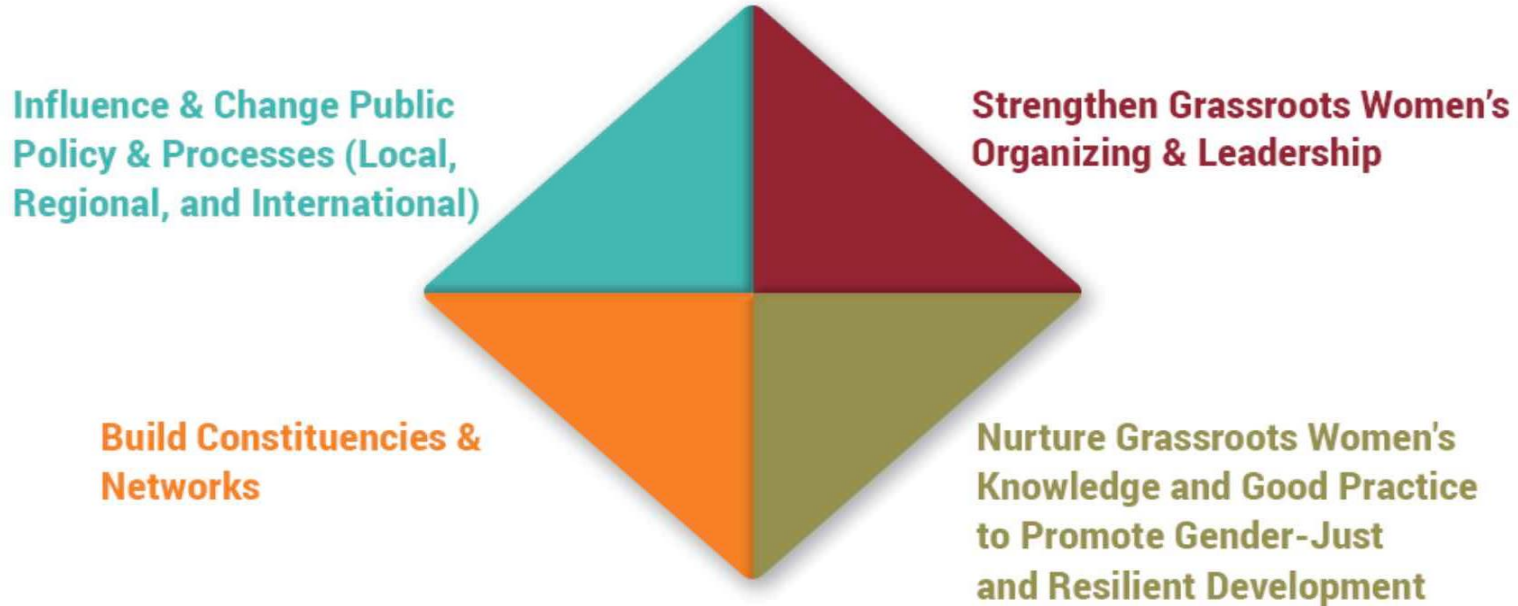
Influence & Change Public Policy & Processes (Local, Regional, and International)

Strengthen Grassroots Women's Organizing & Leadership

Build Constituencies & Networks

Nurture Grassroots Women's Knowledge and Good Practice to Promote Gender-Just and Resilient Development